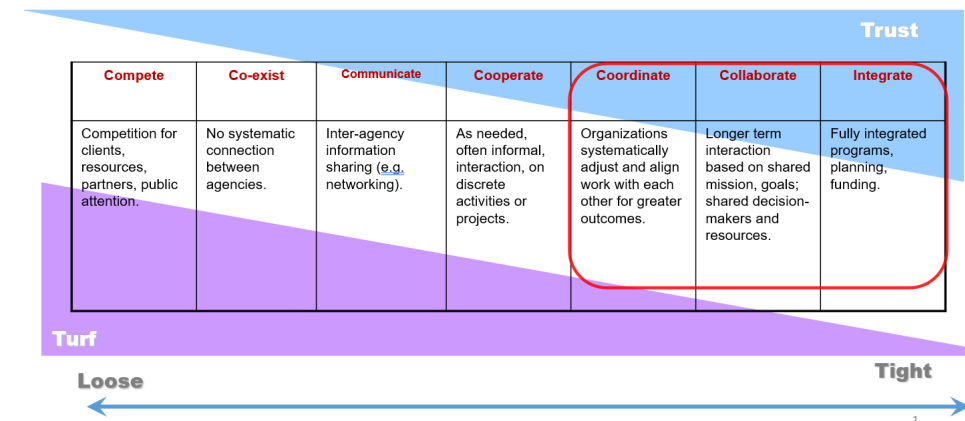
Trust

| Compete | Co-exist | Communicate | Cooperate | Coordinate | Collaborate | Integrate |
|---|---|---|---|---|---|---|
| Competition for clients, resources, partners, public attention. | No systematic connection between agencies. | Inter-agency information sharing (e.g. networking). | As needed, often informal, interaction, on discrete activities or projects. | Organizations systematically adjust and align work with each other for greater outcomes. | Longer term interaction based on shared mission, goals; shared decision-makers and resources. | Fully integrated programs, planning, funding. |

Turf

Loose

Tight

1